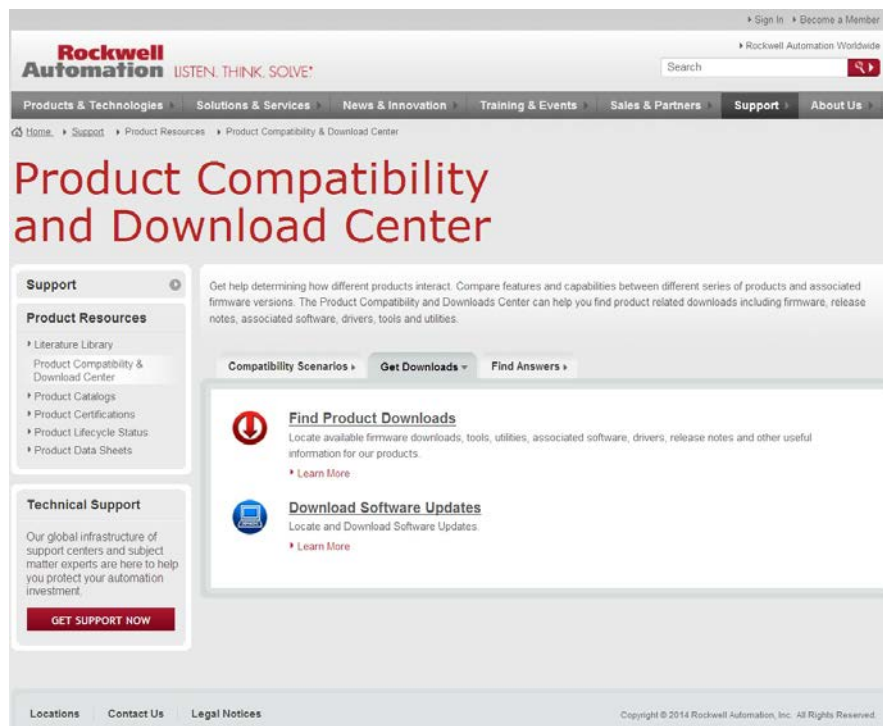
Sign In   Become a Member

Rockwell Automation Worldwide

Rockwell Automation LISTEN. THINK. SOLVE.®

Search

Products & Technologies   Solutions & Services   News & Innovation   Training & Events   Sales & Partners   Support   About Us

Home   Support   Product Resources   Product Compatibility & Download Center

Product Compatibility and Download Center

Support

Product Resources

Literature Library
Product Compatibility & Download Center
Product Catalogs
Product Certifications
Product Lifecycle Status
Product Data Sheets

Technical Support

Our global infrastructure of support centers and subject matter experts are here to help you protect your automation investment.

GET SUPPORT NOW

Get help determining how different products interact. Compare features and capabilities between different series of products and associated firmware versions. The Product Compatibility and Downloads Center can help you find product related downloads including firmware, release notes, associated software, drivers, tools and utilities.

Compatibility Scenarios   Get Downloads   Find Answers

Find Product Downloads

Locate available firmware downloads, tools, utilities, associated software, drivers, release notes and other useful information for our products.

Learn More

Download Software Updates

Locate and Download Software Updates.

Learn More

Locations   Contact Us   Legal Notices

Copyright © 2014 Rockwell Automation, Inc. All Rights Reserved.